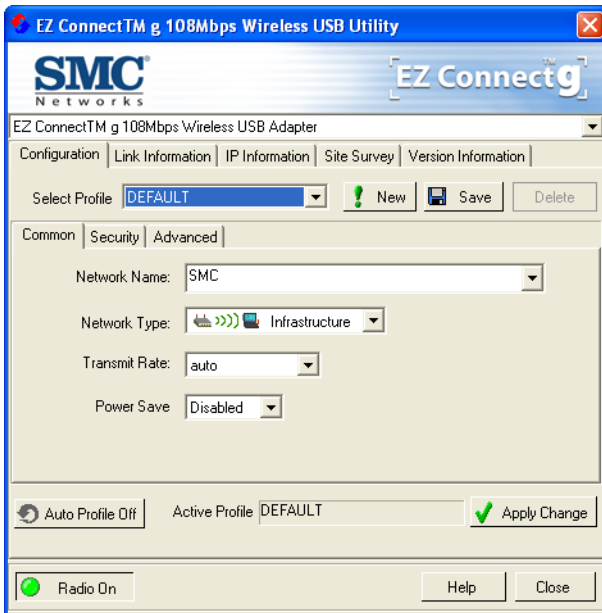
EZ ConnectTM g 108Mbps Wireless USB Utility

SMC
Networks

EZ Connect TM g

EZ ConnectTM g 108Mbps Wireless USB Adapter

Configuration | Link Information | IP Information | Site Survey | Version Information

Select Profile DEFAULT

New

Save

Delete

Common | Security | Advanced

Network Name: SMC

Network Type: Infrastructure

Transmit Rate: auto

Power Save Disabled

Auto Profile Off

Active Profile DEFAULT

Apply Change

Radio On

Help

Close